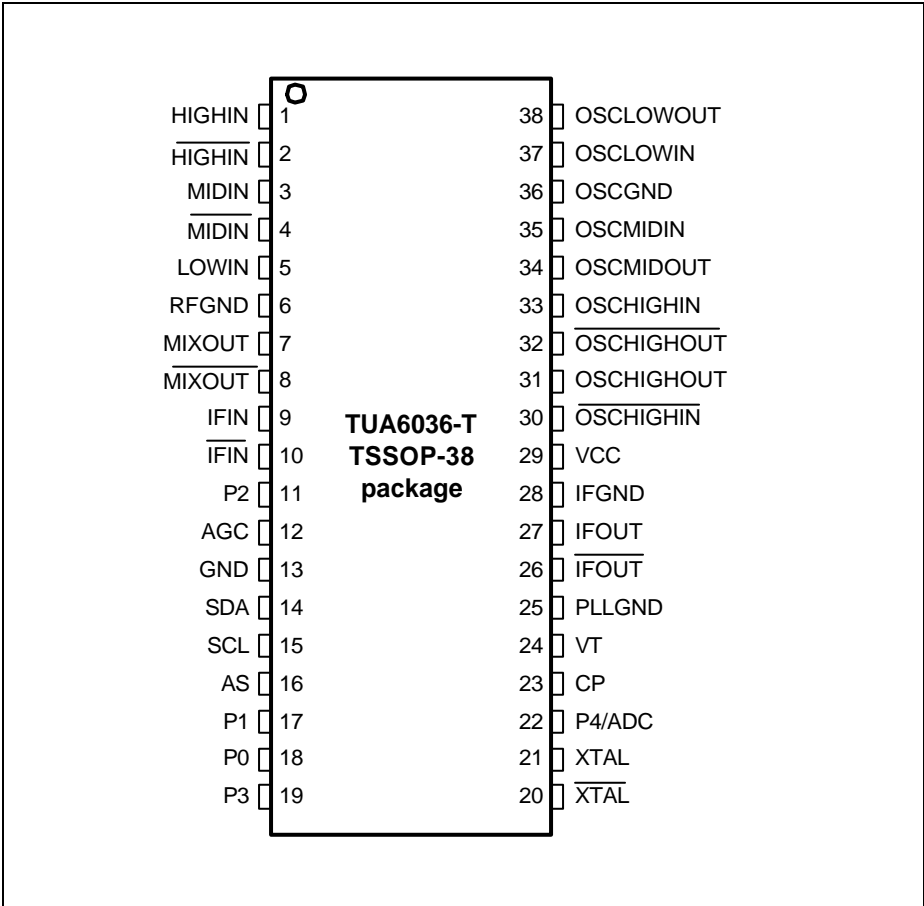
HIGHIN 1
$\overline{\text{HIGHIN}}$ 2
MIDIN 3
$\overline{\text{MIDIN}}$ 4
LOWIN 5
RFGND 6
MIXOUT 7
$\overline{\text{MIXOUT}}$ 8
IFIN 9
$\overline{\text{IFIN}}$ 10
P2 11
AGC 12
GND 13
SDA 14
SCL 15
AS 16
P1 17
P0 18
P3 19

TUA6036-T
TSSOP-38
package

38 OSCLOWOUT
37 OSCLOWIN
36 OSCGND
35 OSCMIDIN
34 OSCMIDOUT
33 OSCHIGHIN
32 $\overline{\text{OSCHIGHOUT}}$
31 OSCHIGHOUT
30 $\overline{\text{OSCHIGHIN}}$
29 VCC
28 IFGND
27 IFOUT
26 $\overline{\text{IFOUT}}$
25 PLLGND
24 VT
23 CP
22 P4/ADC
21 XTAL
20 $\overline{\text{XTAL}}$